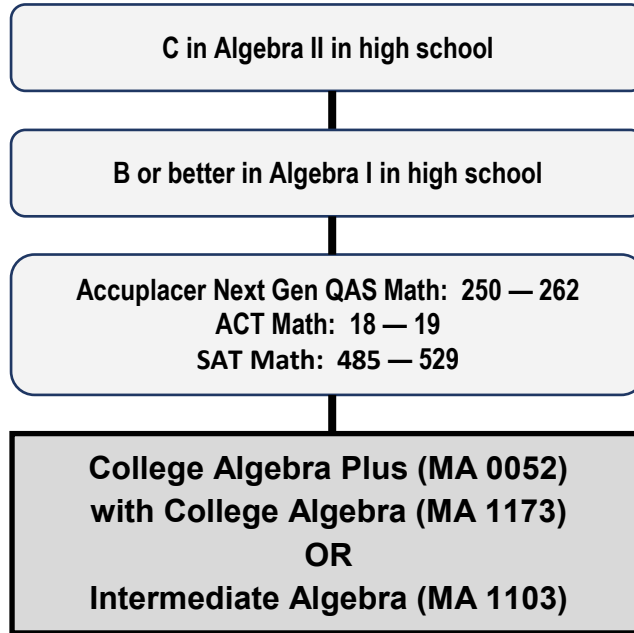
C in Algebra II in high school

B or better in Algebra I in high school

Accuplacer Next Gen QAS Math: 250 — 262
ACT Math: 18 — 19
SAT Math: 485 — 529

College Algebra Plus (MA 0052)
with College Algebra (MA 1173)
OR
Intermediate Algebra (MA 1103)